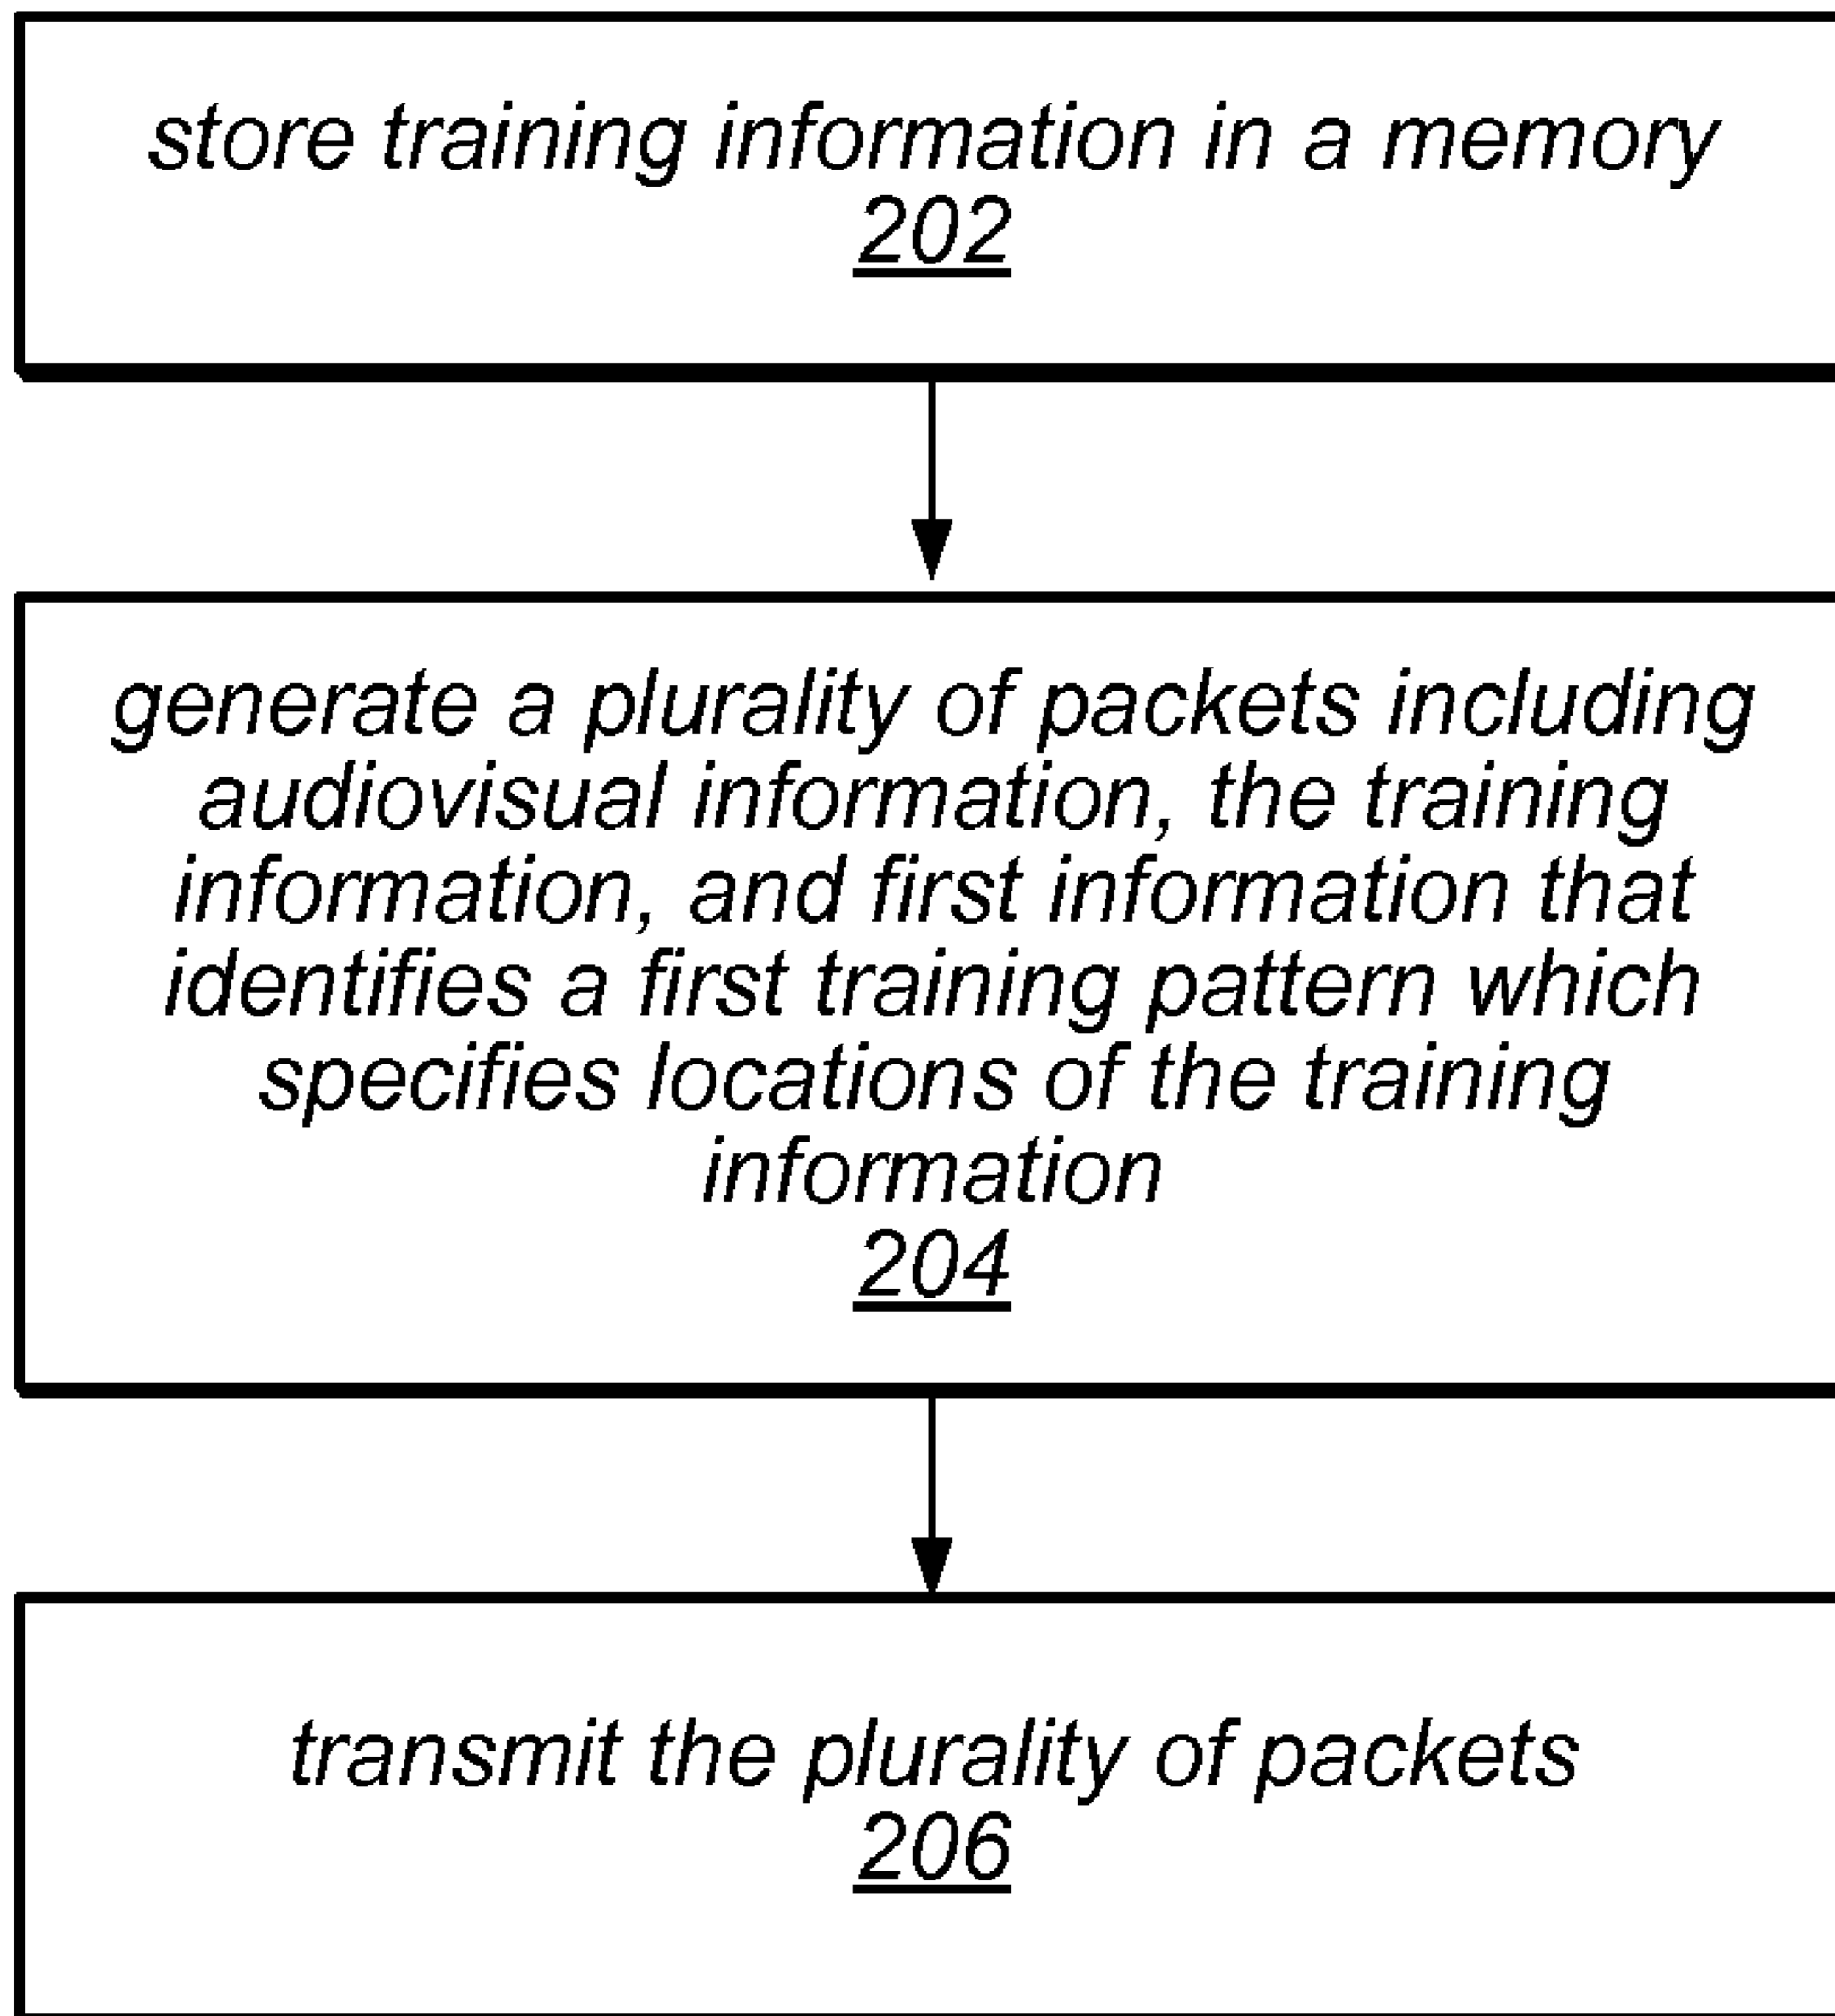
store training information in a memory
202

generate a plurality of packets including audiovisual information, the training information, and first information that identifies a first training pattern which specifies locations of the training information
204

transmit the plurality of packets
206